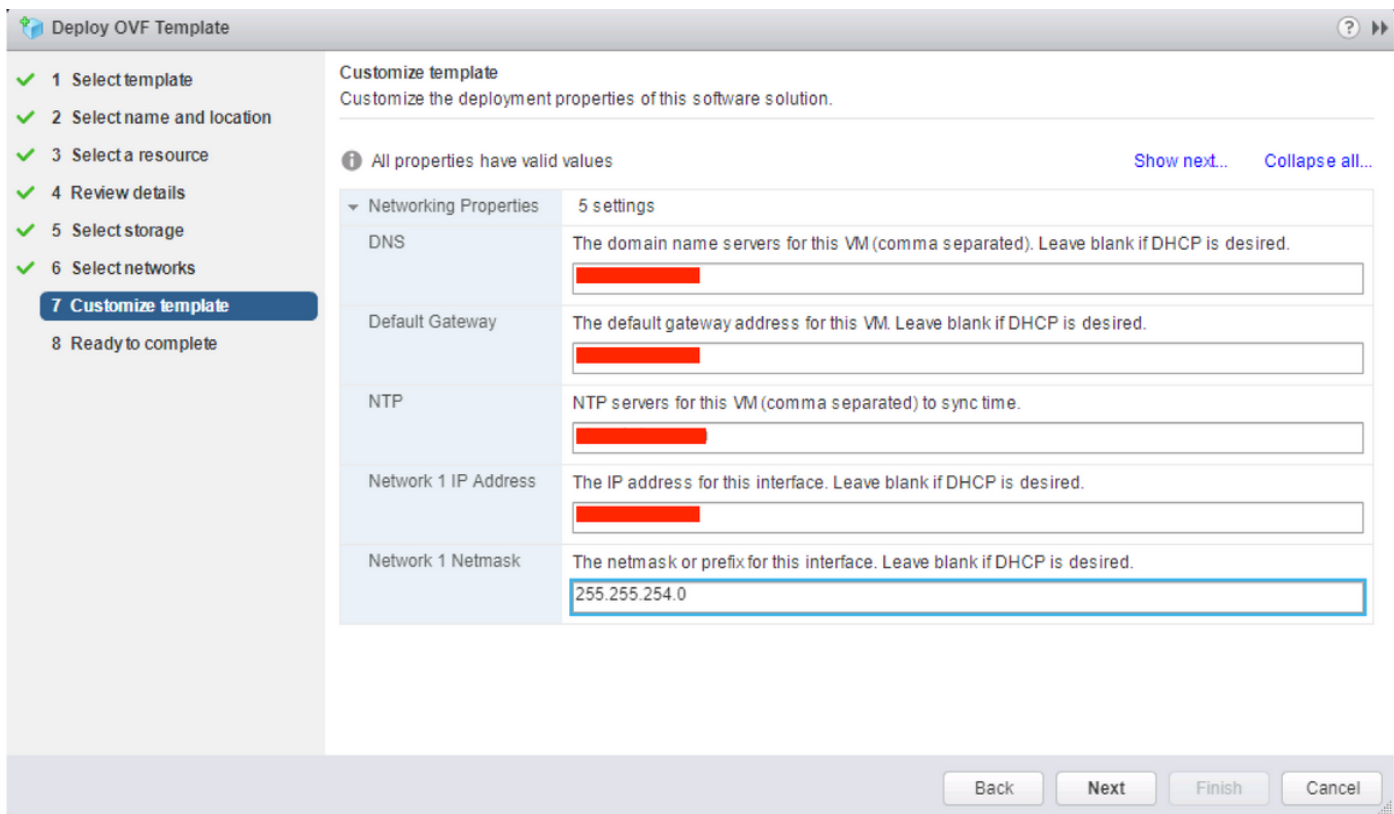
Deploy OVF Template

1 Select template
2 Select name and location
3 Select a resource
4 Review details
5 Select storage
6 Select networks
7 Customize template
8 Ready to complete

Customize template
Customize the deployment properties of this software solution.

All properties have valid values

Show next... Collapse all...

| Networking Properties | 5 settings |
|---|---|
| DNS | The domain name servers for this VM (comma separated). Leave blank if DHCP is desired. |
| Default Gateway | The default gateway address for this VM. Leave blank if DHCP is desired. |
| NTP | NTP servers for this VM (comma separated) to sync time. |
| Network 1 IP Address | The IP address for this interface. Leave blank if DHCP is desired. |
| Network 1 Netmask | The netmask or prefix for this interface. Leave blank if DHCP is desired. 255.255.254.0 |

Back Next Finish Cancel